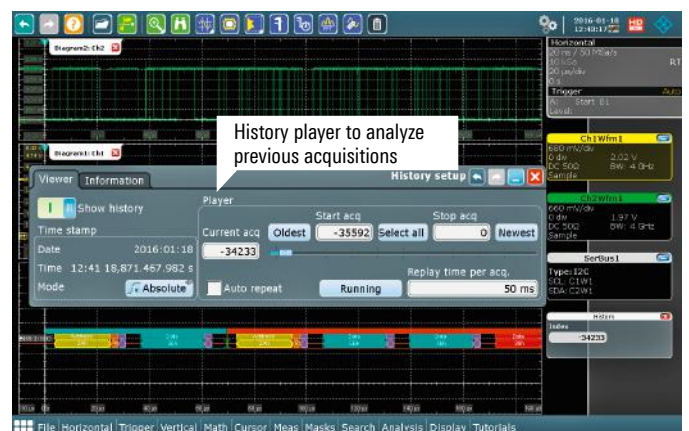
2016-01-18
12:40:17

Diagram2: Ch2

Horizontal
20 ns / 50 MSa/s
10 kSa
20 µs/div
0 s
RT

Trigger
A: Start B1
Level:
Auto

History player to analyze previous acquisitions

Diagram1: Ch1

Ch1Wfm1
660 mV/div
0 div
2.02 V
DC 50Ω
BW: 4 GHz
Sample

Ch2Wfm1
660 mV/div
0 div
1.97 V
DC 50Ω
BW: 4 GHz
Sample

SerBus1
Type: I2C
SCL: C1W1
SDA: C2W1

History
Index
-34233

Viewer Information

History setup

Show history

Time stamp

Date 2016:01:18

Time 12:41 18,871.467.982 s

Mode Absolute

Player

Current acq

-34233

Oldest

Start acq

-35592

Select all

Stop acq

0

Newest

Auto repeat

Running

Replay time per acq.

50 ms

File Horizontal Trigger Vertical Math Cursor Meas Masks Search Analysis Display Tutorials